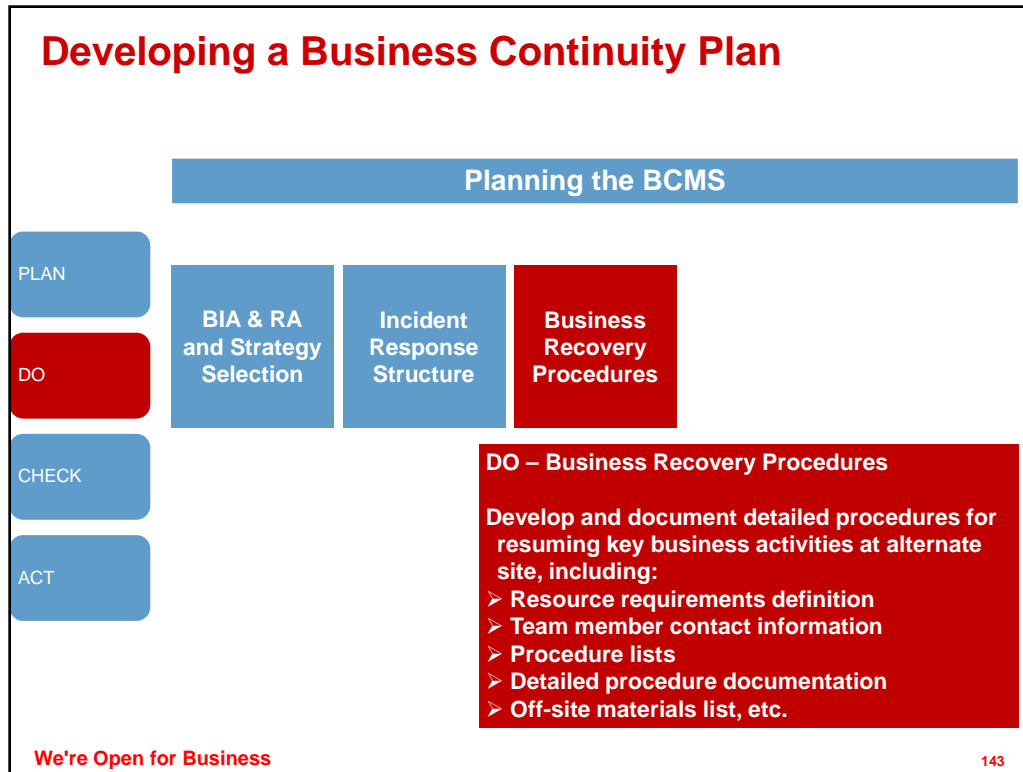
Developing a Business Continuity Plan

Planning the BCMS

PLAN

DO

CHECK

ACT

BIA & RA and Strategy Selection

Incident Response Structure

Business Recovery Procedures

DO – Business Recovery Procedures

Develop and document detailed procedures for resuming key business activities at alternate site, including:
➢ Resource requirements definition
➢ Team member contact information
➢ Procedure lists
➢ Detailed procedure documentation
➢ Off-site materials list, etc.

We're Open for Business

143